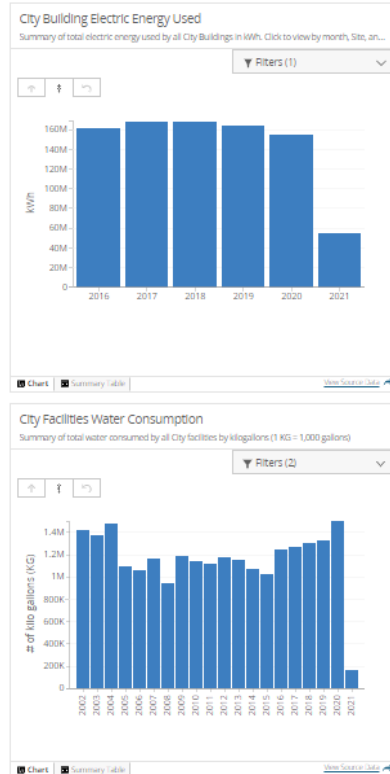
City Building Electric Energy Used

Summary of total electric energy used by all City Buildings in kWh. Click to view by month, Site, an...

Filters (1)

kWh

160M
140M
120M
100M
80M
60M
40M
20M
0

2016 2017 2018 2019 2020 2021

Chart   Summary Table   View Source Data

City Facilities Water Consumption

Summary of total water consumed by all City facilities by kilogallons (1 KG = 1,000 gallons)

Filters (2)

# of kilo gallons (KG)

1.4M
1.2M
1M
800K
600K
400K
200K
0

2002 2003 2004 2005 2006 2007 2008 2009 2010 2011 2012 2013 2014 2015 2016 2017 2018 2019 2020 2021

Chart   Summary Table   View Source Data